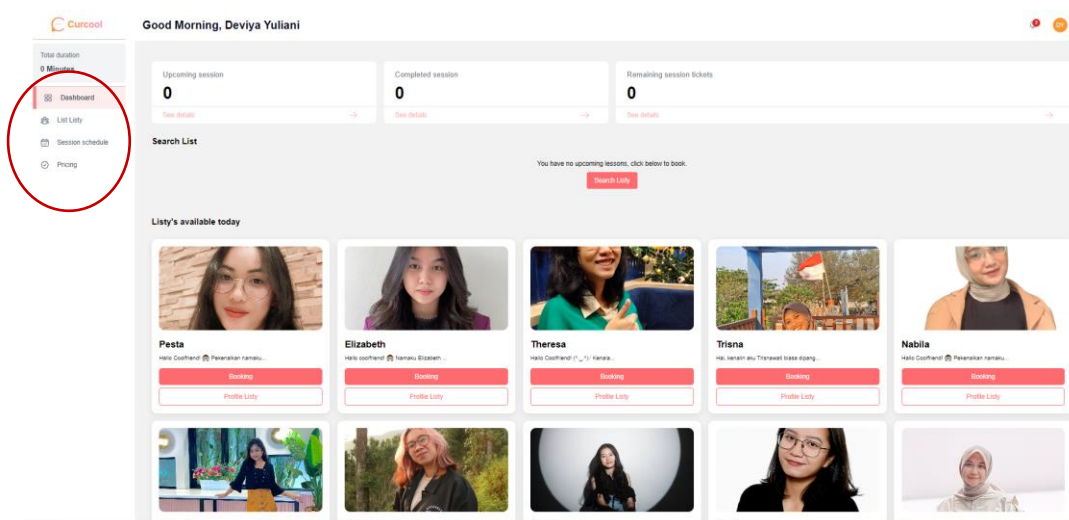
Curcool

Good Morning, Deviya Yuliani

DY

Total duration
0 Minutes

Dashboard
List Listy
Session schedule
Pricing

Upcoming session
0
See details

Completed session
0
See details

Remaining session tickets
0
See details

Search List

You have no upcoming lessons, click below to book.
Search Listy

Listy's available today

Pesta
Hallo Coofriend! Perkenalkan namaku...
Booking
Profile Listy

Elizabeth
Hallo coofriend! Namaku Elizabeth ...
Booking
Profile Listy

Theresa
Hallo Coofriend! (^_^) Kenala...
Booking
Profile Listy

Trisna
Hai, kenalin aku Trisnawati biasa dipang...
Booking
Profile Listy

Nabila
Hallo Coofriend! Perkenalkan namaku...
Booking
Profile Listy